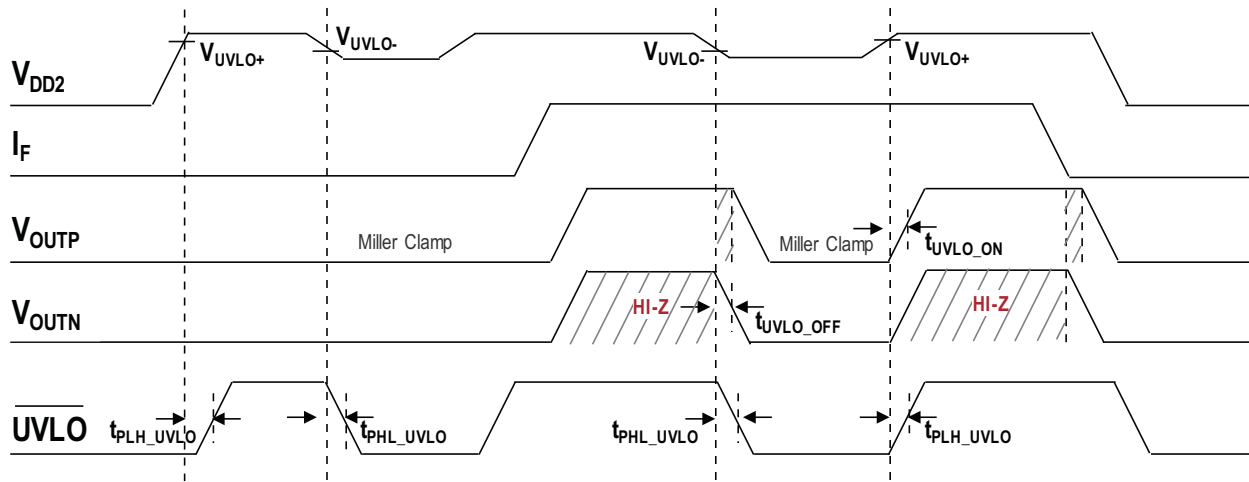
$V_{DD2}$ $V_{UVLO+}$ $V_{UVLO-}$ $V_{UVLO-}$ $V_{UVLO+}$

$I_F$

$V_{OUTP}$ Miller Clamp Miller Clamp $t_{UVLO\_ON}$

$V_{OUTN}$ HI-Z $t_{UVLO\_OFF}$ HI-Z

$\overline{UVLO}$ $t_{PLH\_UVLO}$ $t_{PHL\_UVLO}$ $t_{PHL\_UVLO}$ $t_{PLH\_UVLO}$